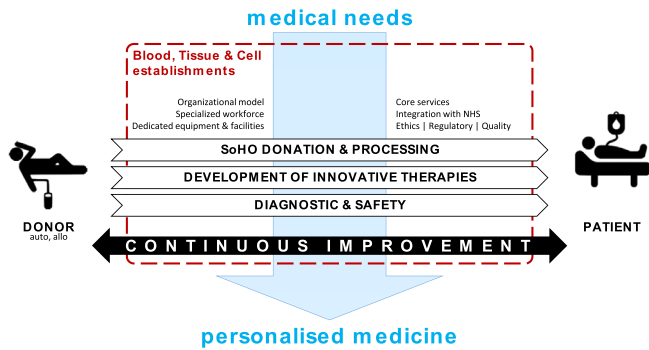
medical needs

Blood, Tissue & Cell establishments

Organizational model
Specialized workforce
Dedicated equipment & facilities

Core services
Integration with NHS
Ethics | Regulatory | Quality

SoHO DONATION & PROCESSING

DEVELOPMENT OF INNOVATIVE THERAPIES

DIAGNOSTIC & SAFETY

DONOR
auto, allo

PATIENT

CONTINUOUS IMPROVEMENT

personalised medicine